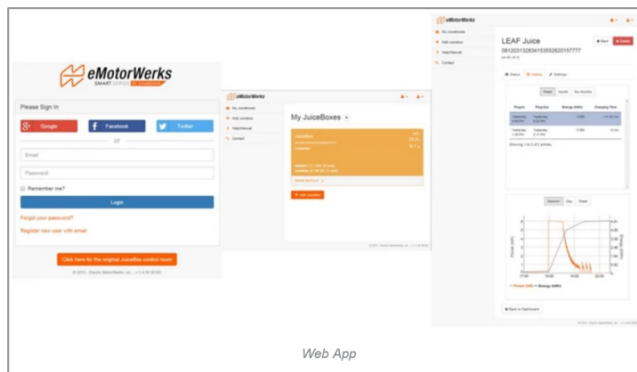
eMotorWerks
SMART GRIDS

Please Sign In

Google

Facebook

Twitter

or

Email

Password

Remember me?

Login

Forgot your password?

Register new user with email

Click here for the original JuiceBox control room

eMotorWerks

My JuiceBoxes

+ Add JuiceBox

eMotorWerks

LEAF Juice

0812031528341535526201577777

Web App